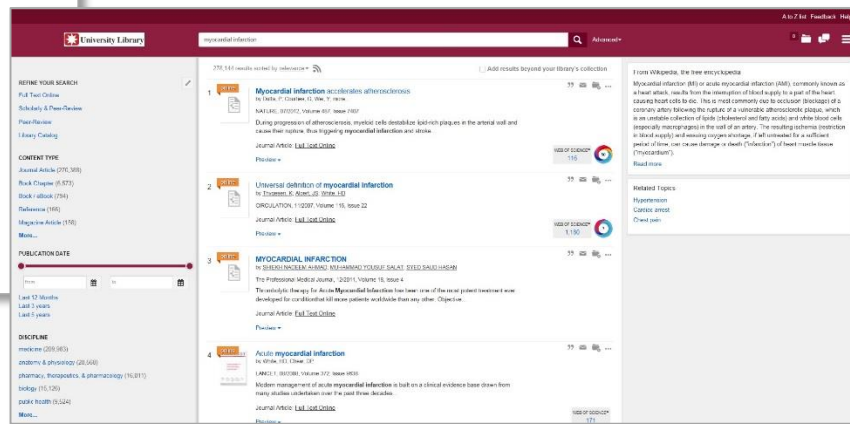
A to Z list Feedback Help

University Library

myocardial infarction

Advanced

REFINE YOUR SEARCH

Full Text Online

Scholarly & Peer-Review

Peer-Review

Library Catalog

CONTENT TYPE

Journal Article (270,388)

Book Chapter (5,573)

Book / eBook (794)

Reference (166)

Magazine Article (158)

More...

PUBLICATION DATE

from

to

Last 12 Months

Last 3 years

Last 5 years

DISCIPLINE

medicine (209,983)

anatomy & physiology (28,568)

pharmacy, therapeutics, & pharmacology (16,811)

biology (10,126)

public health (9,524)

More...

278,144 results sorted by relevance

Add results beyond your library's collection

1 Myocardial infarction accelerates atherosclerosis

by Dutta, P; Courties, G; Wei, Y; more...

NATURE, 07/2012, Volume 487, Issue 7407

During progression of atherosclerosis, myeloid cells destabilize lipid-rich plaques in the arterial wall and cause their rupture, thus triggering myocardial infarction and stroke.

Journal Article: Full Text Online

Preview

WEB OF SCIENCE 116

2 Universal definition of myocardial infarction

by Thygesen, K; Alpert, JS; White, HD

CIRCULATION, 11/2007, Volume 116, Issue 22

Journal Article: Full Text Online

Preview

WEB OF SCIENCE 3,150

3 MYOCARDIAL INFARCTION

by SHEIKH NADEEM AHMAD; MUHAMMAD YOUSUF SALAT; SYED SAUD HASAN

The Professional Medical Journal, 12/2011, Volume 18, Issue 4

Thrombolytic therapy for Acute Myocardial Infarction has been one of the most potent treatment ever developed for conditionthat kill more patients worldwide than any other. Objective...

Journal Article: Full Text Online

Preview

4 Acute myocardial infarction

by White, HD; Chew, DP

LANCET, 08/2008, Volume 372, Issue 9638

Modern management of acute myocardial infarction is built on a clinical evidence base drawn from many studies undertaken over the past three decades.

Journal Article: Full Text Online

Preview

WEB OF SCIENCE 171

From Wikipedia, the free encyclopedia

Myocardial infarction (MI) or acute myocardial infarction (AMI), commonly known as a heart attack, results from the interruption of blood supply to a part of the heart, causing heart cells to die. This is most commonly due to occlusion (blockage) of a coronary artery following the rupture of a vulnerable atherosclerotic plaque, which is an unstable collection of lipids (cholesterol and fatty acids) and white blood cells (especially macrophages) in the wall of an artery. The resulting ischemia (restriction in blood supply) and ensuing oxygen shortage, if left untreated for a sufficient period of time, can cause damage or death ("infarction") of heart muscle tissue ("myocardium").

Read more

Related Topics

Hypertension

Cardiac arrest

Chest pain